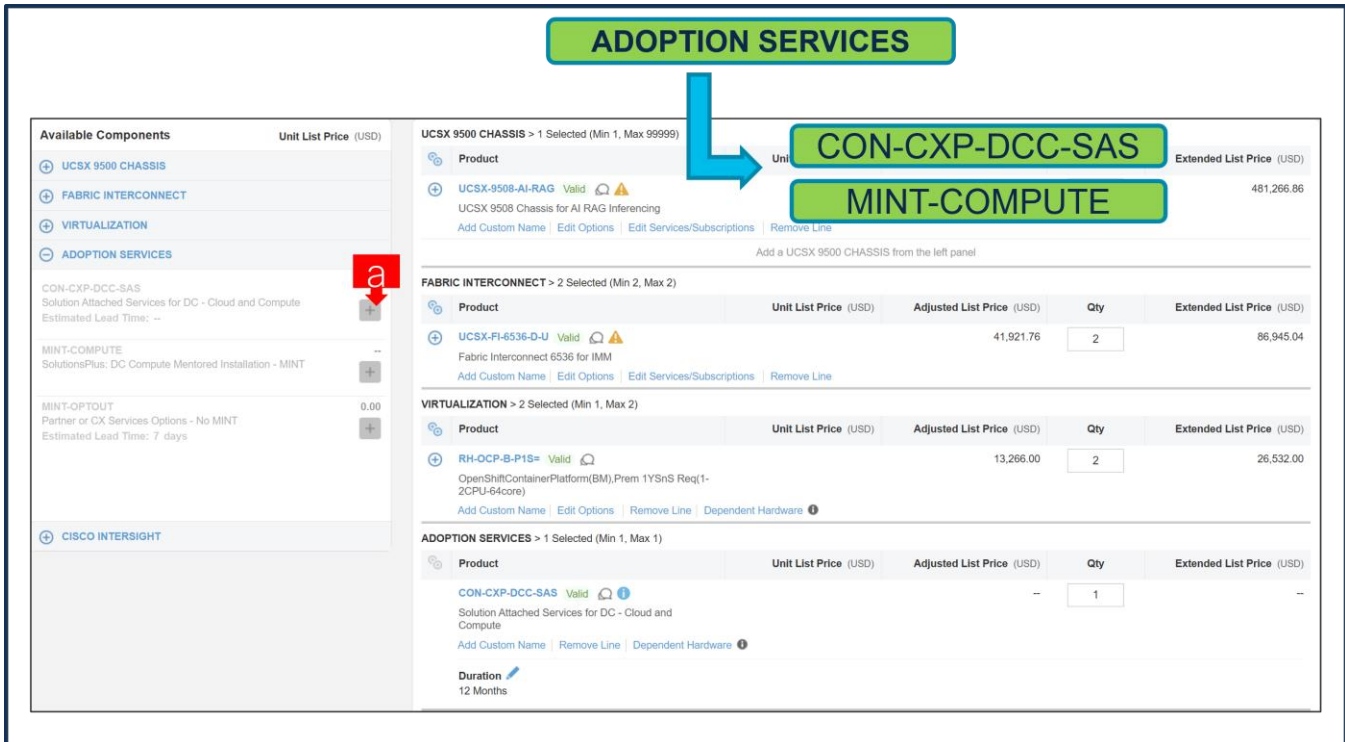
ADOPTION SERVICES

CON-CXP-DCC-SAS

MINT-COMPUTE

Available Components Unit List Price (USD)

UCSX 9500 CHASSIS

FABRIC INTERCONNECT

VIRTUALIZATION

ADOPTION SERVICES

CON-CXP-DCC-SAS
Solution Attached Services for DC - Cloud and Compute
Estimated Lead Time: --

a

MINT-COMPUTE --
SolutionsPlus: DC Compute Mentored Installation - MINT

MINT-OPTOUT 0.00
Partner or CX Services Options - No MINT
Estimated Lead Time: 7 days

CISCO INTERSIGHT

UCSX 9500 CHASSIS > 1 Selected (Min 1, Max 99999)

| Product | Uni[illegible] | | | Extended List Price (USD) |
|---|---|---|---|---|
| UCSX-9508-AI-RAG Valid<br>UCSX 9508 Chassis for AI RAG Inferencing<br>Add Custom Name \| Edit Options \| Edit Services/Subscriptions \| Remove Line | | | | 481,266.86 |

Add a UCSX 9500 CHASSIS from the left panel

FABRIC INTERCONNECT > 2 Selected (Min 2, Max 2)

| Product | Unit List Price (USD) | Adjusted List Price (USD) | Qty | Extended List Price (USD) |
|---|---|---|---|---|
| UCSX-FI-6536-D-U Valid<br>Fabric Interconnect 6536 for IMM<br>Add Custom Name \| Edit Options \| Edit Services/Subscriptions \| Remove Line | | 41,921.76 | 2 | 86,945.04 |

VIRTUALIZATION > 2 Selected (Min 1, Max 2)

| Product | Unit List Price (USD) | Adjusted List Price (USD) | Qty | Extended List Price (USD) |
|---|---|---|---|---|
| RH-OCP-B-P1S= Valid<br>OpenShiftContainerPlatform(BM),Prem 1YSnS Req(1-2CPU-64core)<br>Add Custom Name \| Edit Options \| Remove Line \| Dependent Hardware | | 13,266.00 | 2 | 26,532.00 |

ADOPTION SERVICES > 1 Selected (Min 1, Max 1)

| Product | Unit List Price (USD) | Adjusted List Price (USD) | Qty | Extended List Price (USD) |
|---|---|---|---|---|
| CON-CXP-DCC-SAS Valid<br>Solution Attached Services for DC - Cloud and Compute<br>Add Custom Name \| Remove Line \| Dependent Hardware | | -- | 1 | -- |

Duration
12 Months